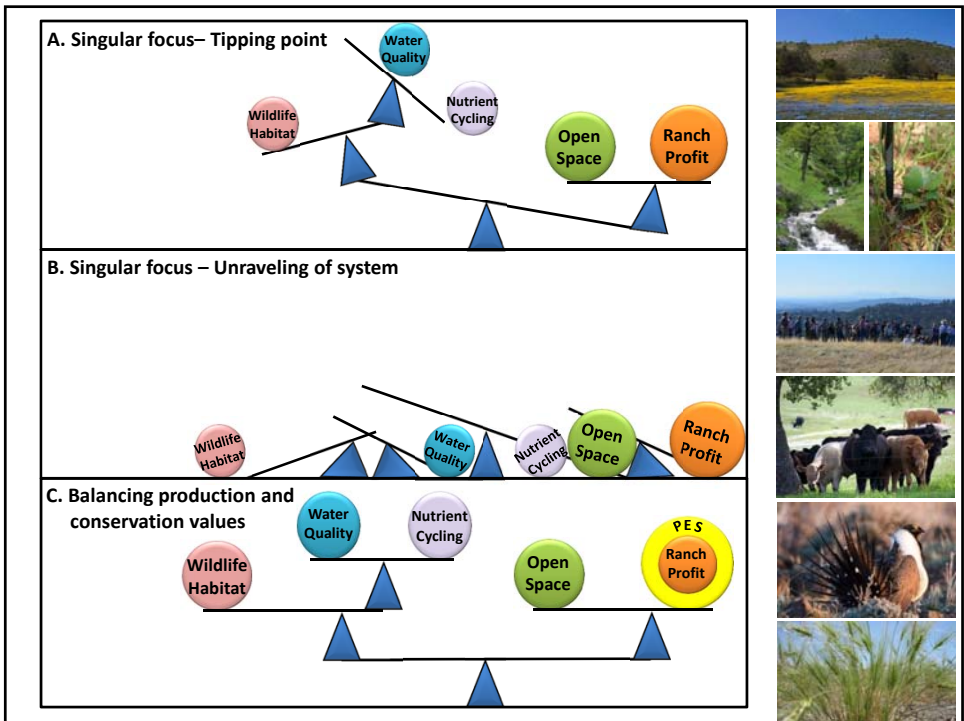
A. Singular focus– Tipping point

Water Quality

Wildlife Habitat

Nutrient Cycling

Open Space

Ranch Profit

B. Singular focus – Unraveling of system

Wildlife Habitat

Water Quality

Nutrient Cycling

Open Space

Ranch Profit

C. Balancing production and conservation values

Water Quality

Nutrient Cycling

Wildlife Habitat

Open Space

PES

Ranch Profit